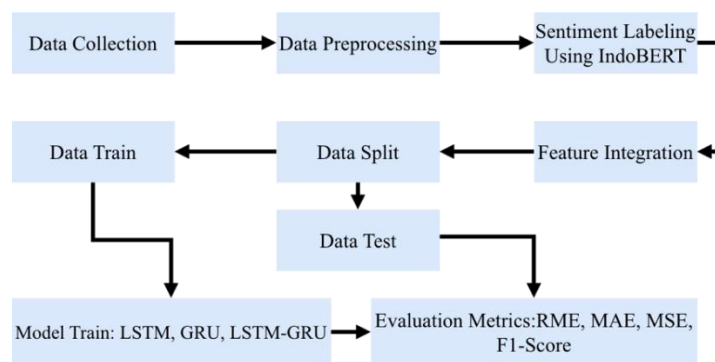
Data Collection

Data Preprocessing

Sentiment Labeling Using IndoBERT

Feature Integration

Data Split

Data Train

Data Test

Model Train: LSTM, GRU, LSTM-GRU

Evaluation Metrics:RME, MAE, MSE, F1-Score